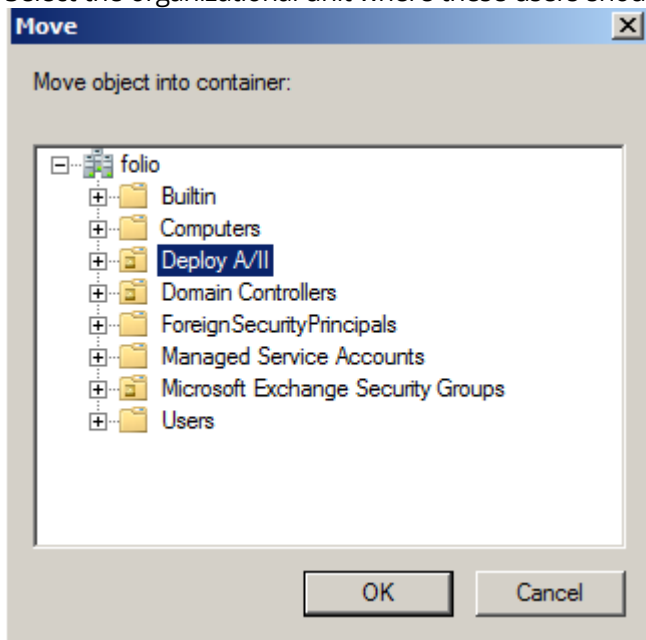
Select the organizational unit where these users should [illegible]

Move

Move object into container:

folio
Builtin
Computers
Deploy A/II
Domain Controllers
ForeignSecurityPrincipals
Managed Service Accounts
Microsoft Exchange Security Groups
Users

OK
Cancel